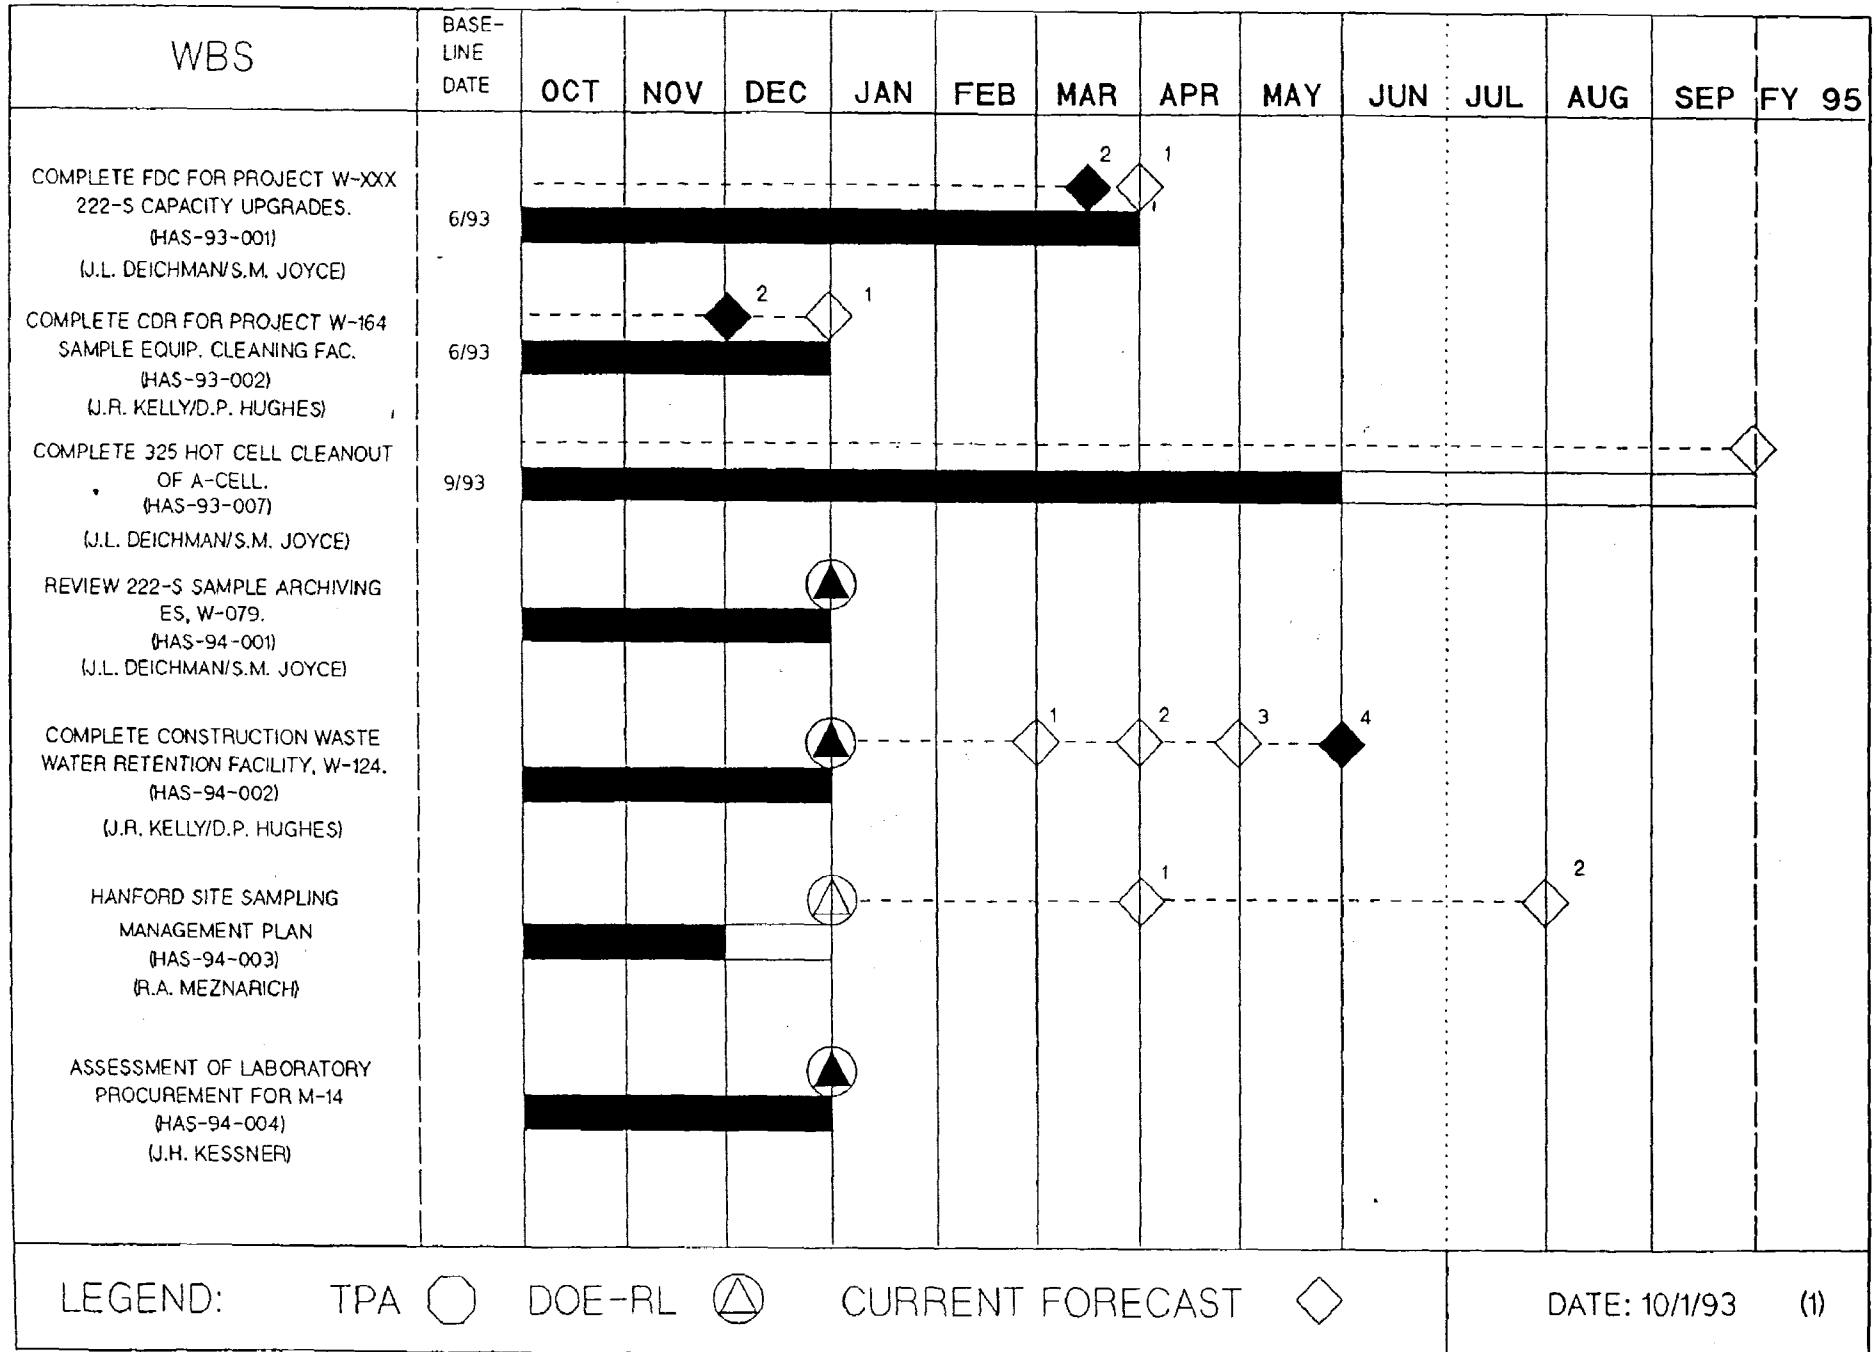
| WBS | BASE-LINE DATE | OCT | NOV | DEC | JAN | FEB | MAR | APR | MAY | JUN | JUL | AUG | SEP | FY 95 |
|---|---|---|---|---|---|---|---|---|---|---|---|---|---|---|
| COMPLETE FDC FOR PROJECT W-XXX 222-S CAPACITY UPGRADES. (HAS-93-001) (J.L. DEICHMAN/S.M. JOYCE) | 6/93 | | | | | | 2 | 1 | | | | | | |
| COMPLETE CDR FOR PROJECT W-164 SAMPLE EQUIP. CLEANING FAC. (HAS-93-002) (J.R. KELLY/D.P. HUGHES) | 6/93 | | | 2 | 1 | | | | | | | | | |
| COMPLETE 325 HOT CELL CLEANOUT OF A-CELL. (HAS-93-007) (J.L. DEICHMAN/S.M. JOYCE) | 9/93 | | | | | | | | | | | | | |
| REVIEW 222-S SAMPLE ARCHIVING ES, W-079. (HAS-94-001) (J.L. DEICHMAN/S.M. JOYCE) | | | | | | | | | | | | | | |
| COMPLETE CONSTRUCTION WASTE WATER RETENTION FACILITY, W-124. (HAS-94-002) (J.R. KELLY/D.P. HUGHES) | | | | | | 1 | | 2 | 3 | 4 | | | | |
| HANFORD SITE SAMPLING MANAGEMENT PLAN (HAS-94-003) (R.A. MEZNARICH) | | | | | | | | 1 | | | | 2 | | |
| ASSESSMENT OF LABORATORY PROCUREMENT FOR M-14 (HAS-94-004) (J.H. KESSNER) | | | | | | | | | | | | | | |

LEGEND: TPA DOE-RL CURRENT FORECAST

DATE: 10/1/93 (1)